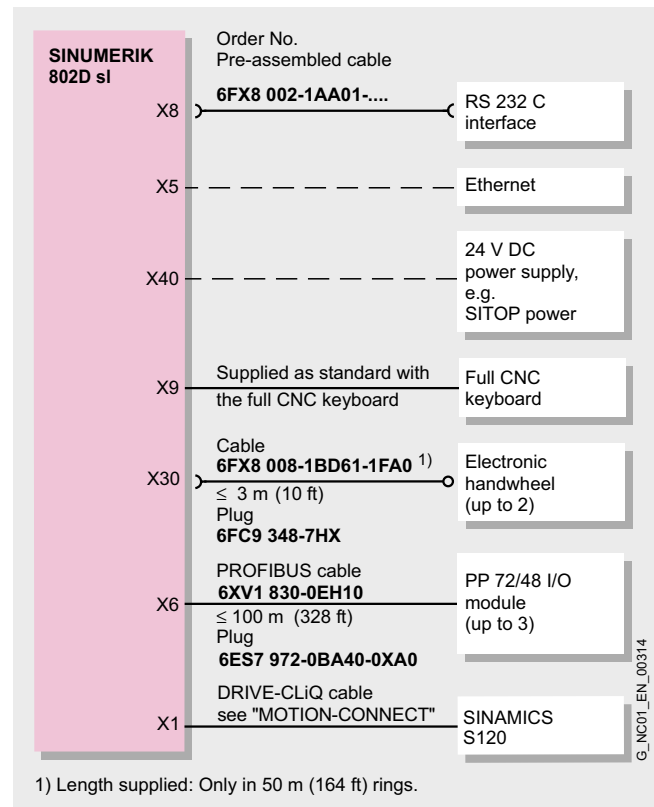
SINUMERIK 802D sl

Order No.
Pre-assembled cable

X8
6FX8 002-1AA01-....
RS 232 C interface

X5
Ethernet

X40
24 V DC power supply, e.g. SITOP power

X9
Supplied as standard with the full CNC keyboard
Full CNC keyboard

X30
Cable
6FX8 008-1BD61-1FA0 1)
≤ 3 m (10 ft)
Plug
6FC9 348-7HX
Electronic handwheel (up to 2)

X6
PROFIBUS cable
6XV1 830-0EH10
≤ 100 m (328 ft)
Plug
6ES7 972-0BA40-0XA0
PP 72/48 I/O module (up to 3)

X1
DRIVE-CLiQ cable
see "MOTION-CONNECT"
SINAMICS S120

G_NC01_EN_00314

1) Length supplied: Only in 50 m (164 ft) rings.